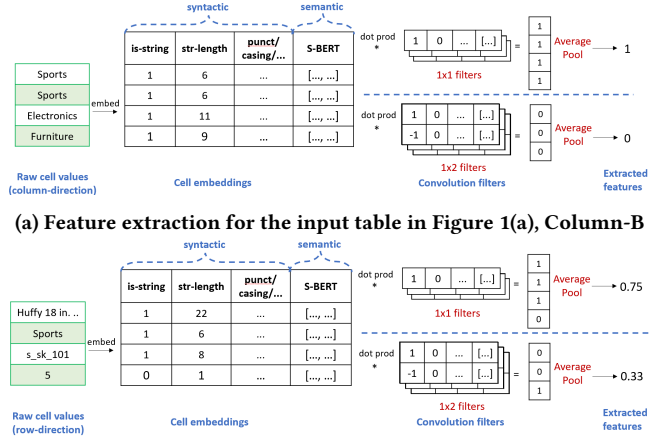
syntactic

semantic

| is-string | str-length | punct/ casing/... | S-BERT |
|---|---|---|---|
| 1 | 6 | ... | [..., ...] |
| 1 | 6 | ... | [..., ...] |
| 1 | 11 | ... | [..., ...] |
| 1 | 9 | ... | [..., ...] |

Sports
Sports
Electronics
Furniture

embed

dot prod
*

1 0 ... [...]

=

1
1
1
1

Average Pool → 1

1x1 filters

dot prod
*

1 0 ... [...]
-1 0 ... [...]

=

0
0
0

Average Pool → 0

1x2 filters

Raw cell values (column-direction)

Cell embeddings

Convolution filters

Extracted features

(a) Feature extraction for the input table in Figure 1(a), Column-B

syntactic

semantic

| is-string | str-length | punct/ casing/... | S-BERT |
|---|---|---|---|
| 1 | 22 | ... | [..., ...] |
| 1 | 6 | ... | [..., ...] |
| 1 | 8 | ... | [..., ...] |
| 0 | 1 | ... | [..., ...] |

Huffy 18 in. ..
Sports
s_sk_101
5

embed

dot prod
*

1 0 ... [...]

=

1
1
1
0

Average Pool → 0.75

1x1 filters

dot prod
*

1 0 ... [...]
-1 0 ... [...]

=

0
0
1

Average Pool → 0.33

1x2 filters

Raw cell values (row-direction)

Cell embeddings

Convolution filters

Extracted features